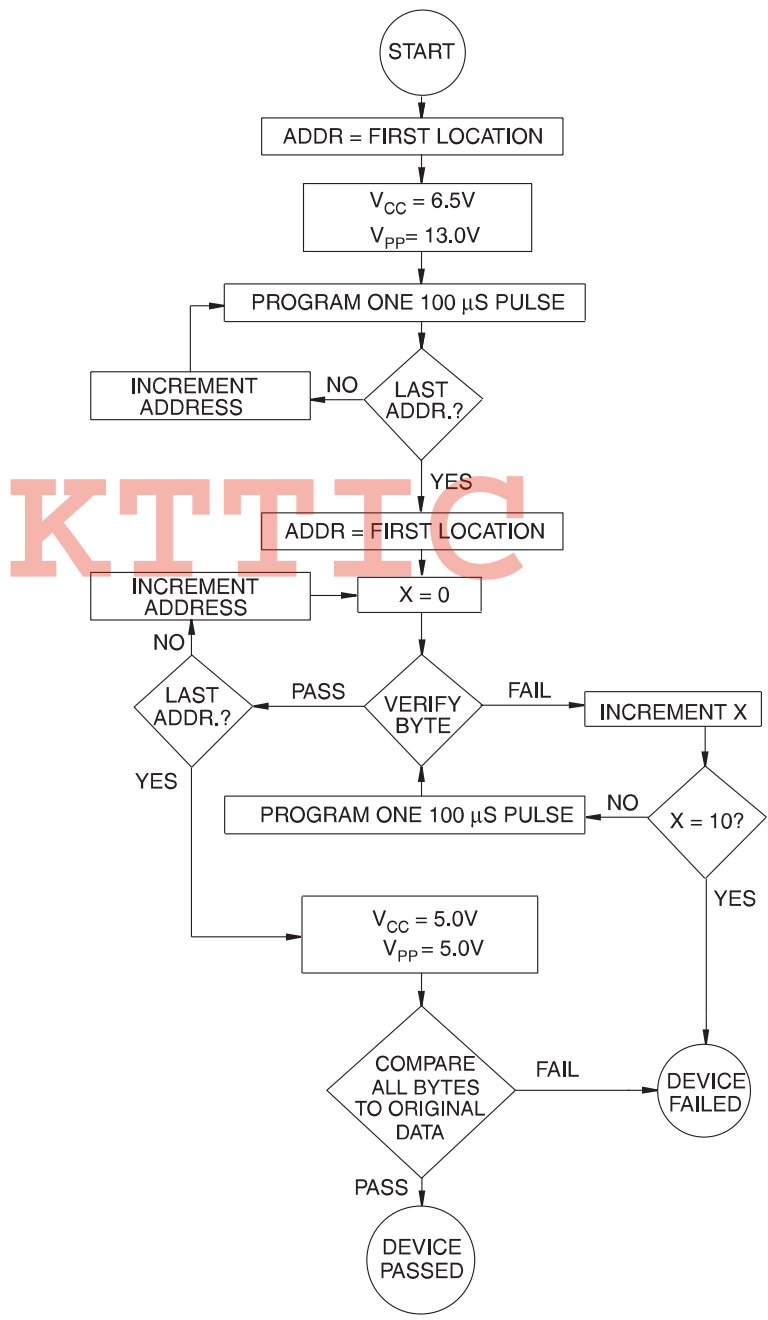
START

ADDR = FIRST LOCATION

$V_{CC}$ = 6.5V
$V_{PP}$= 13.0V

PROGRAM ONE 100 $\mu$S PULSE

INCREMENT ADDRESS

NO

LAST ADDR.?

YES

KTTIC

ADDR = FIRST LOCATION

INCREMENT ADDRESS

X = 0

NO

LAST ADDR.?

PASS

VERIFY BYTE

FAIL

INCREMENT X

YES

PROGRAM ONE 100 $\mu$S PULSE

NO

X = 10?

YES

$V_{CC}$ = 5.0V
$V_{PP}$= 5.0V

COMPARE ALL BYTES TO ORIGINAL DATA

FAIL

DEVICE FAILED

PASS

DEVICE PASSED